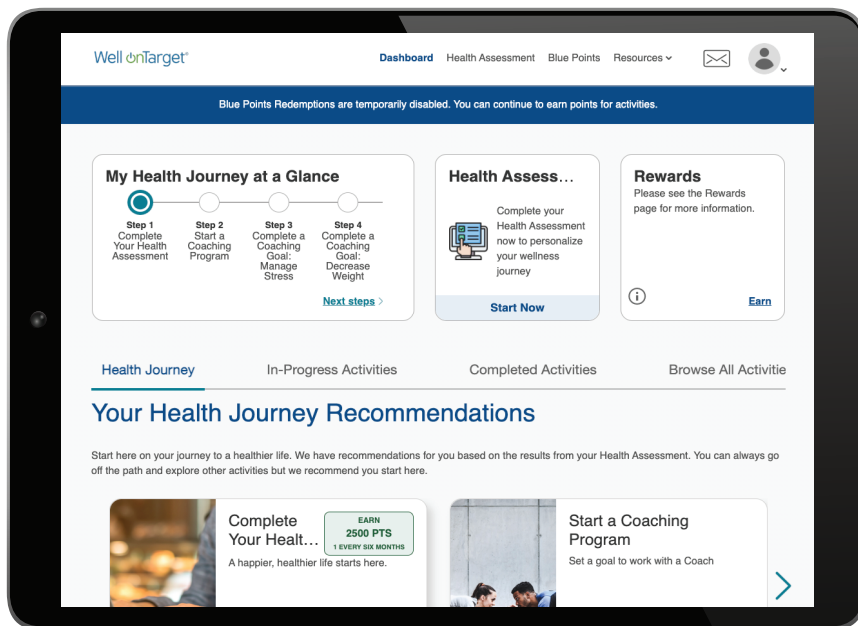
Well onTarget®

Dashboard Health Assessment Blue Points Resources

Blue Points Redemptions are temporarily disabled. You can continue to earn points for activities.

My Health Journey at a Glance

Step 1 Complete Your Health Assessment

Step 2 Start a Coaching Program

Step 3 Complete a Coaching Goal: Manage Stress

Step 4 Complete a Coaching Goal: Decrease Weight

Next steps

Health Assess...

Complete your Health Assessment now to personalize your wellness journey

Start Now

Rewards

Please see the Rewards page for more information.

Earn

Health Journey In-Progress Activities Completed Activities Browse All Activitie

Your Health Journey Recommendations

Start here on your journey to a healthier life. We have recommendations for you based on the results from your Health Assessment. You can always go off the path and explore other activities but we recommend you start here.

Complete Your Healt...

EARN 2500 PTS 1 EVERY SIX MONTHS

A happier, healthier life starts here.

Start a Coaching Program

Set a goal to work with a Coach